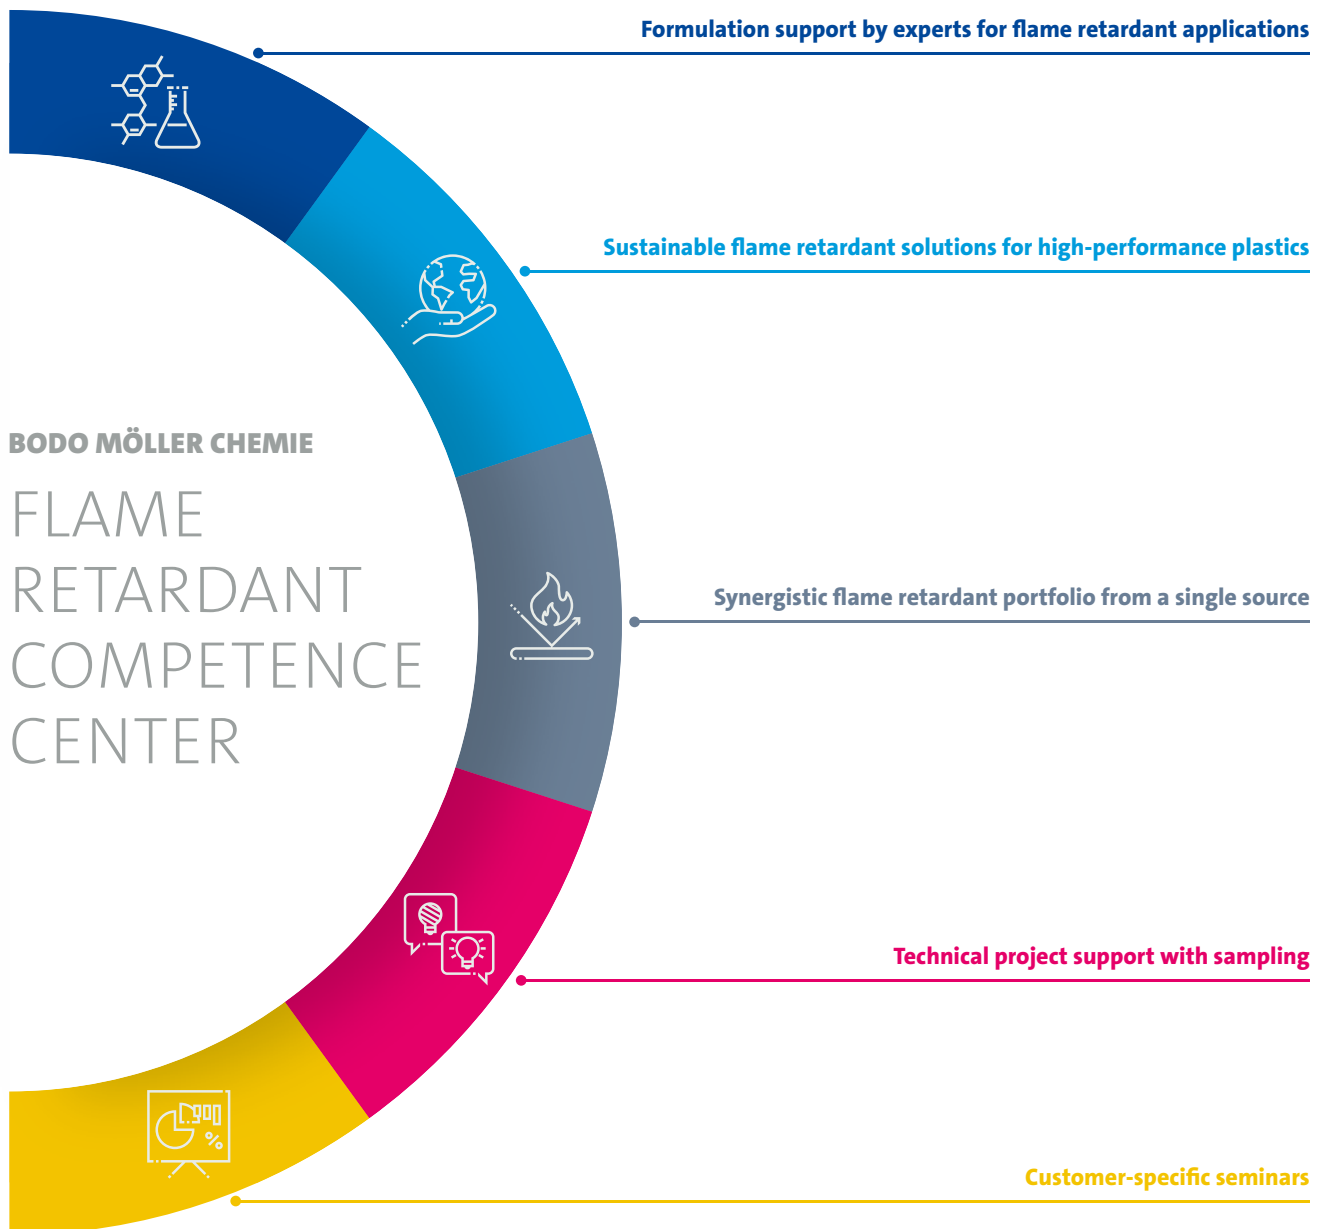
Formulation support by experts for flame retardant applications

Sustainable flame retardant solutions for high-performance plastics

BODO MÖLLER CHEMIE

FLAME RETARDANT COMPETENCE CENTER

Synergistic flame retardant portfolio from a single source

%

Technical project support with sampling

Customer-specific seminars